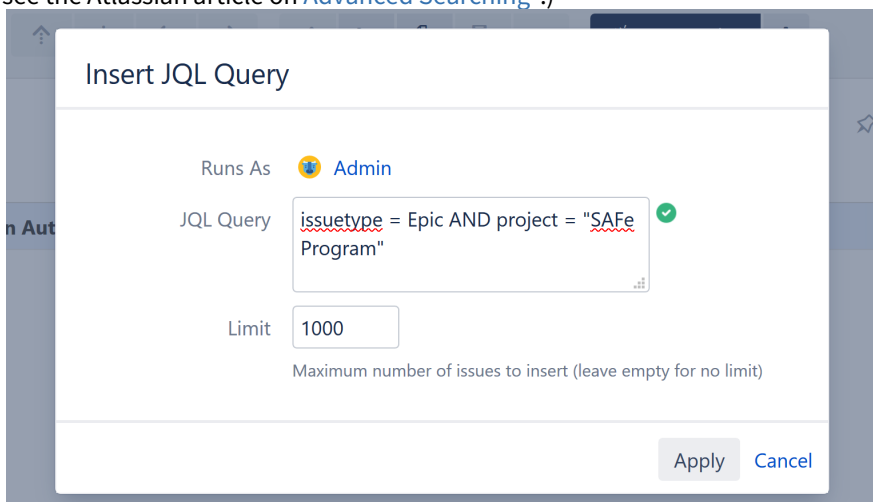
see the Atlassian article on Advanced Searching".)

Insert JQL Query

Runs As Admin

JQL Query issuetype = Epic AND project = "SAFe Program"

Limit 1000

Maximum number of issues to insert (leave empty for no limit)

n Aut

Apply Cancel